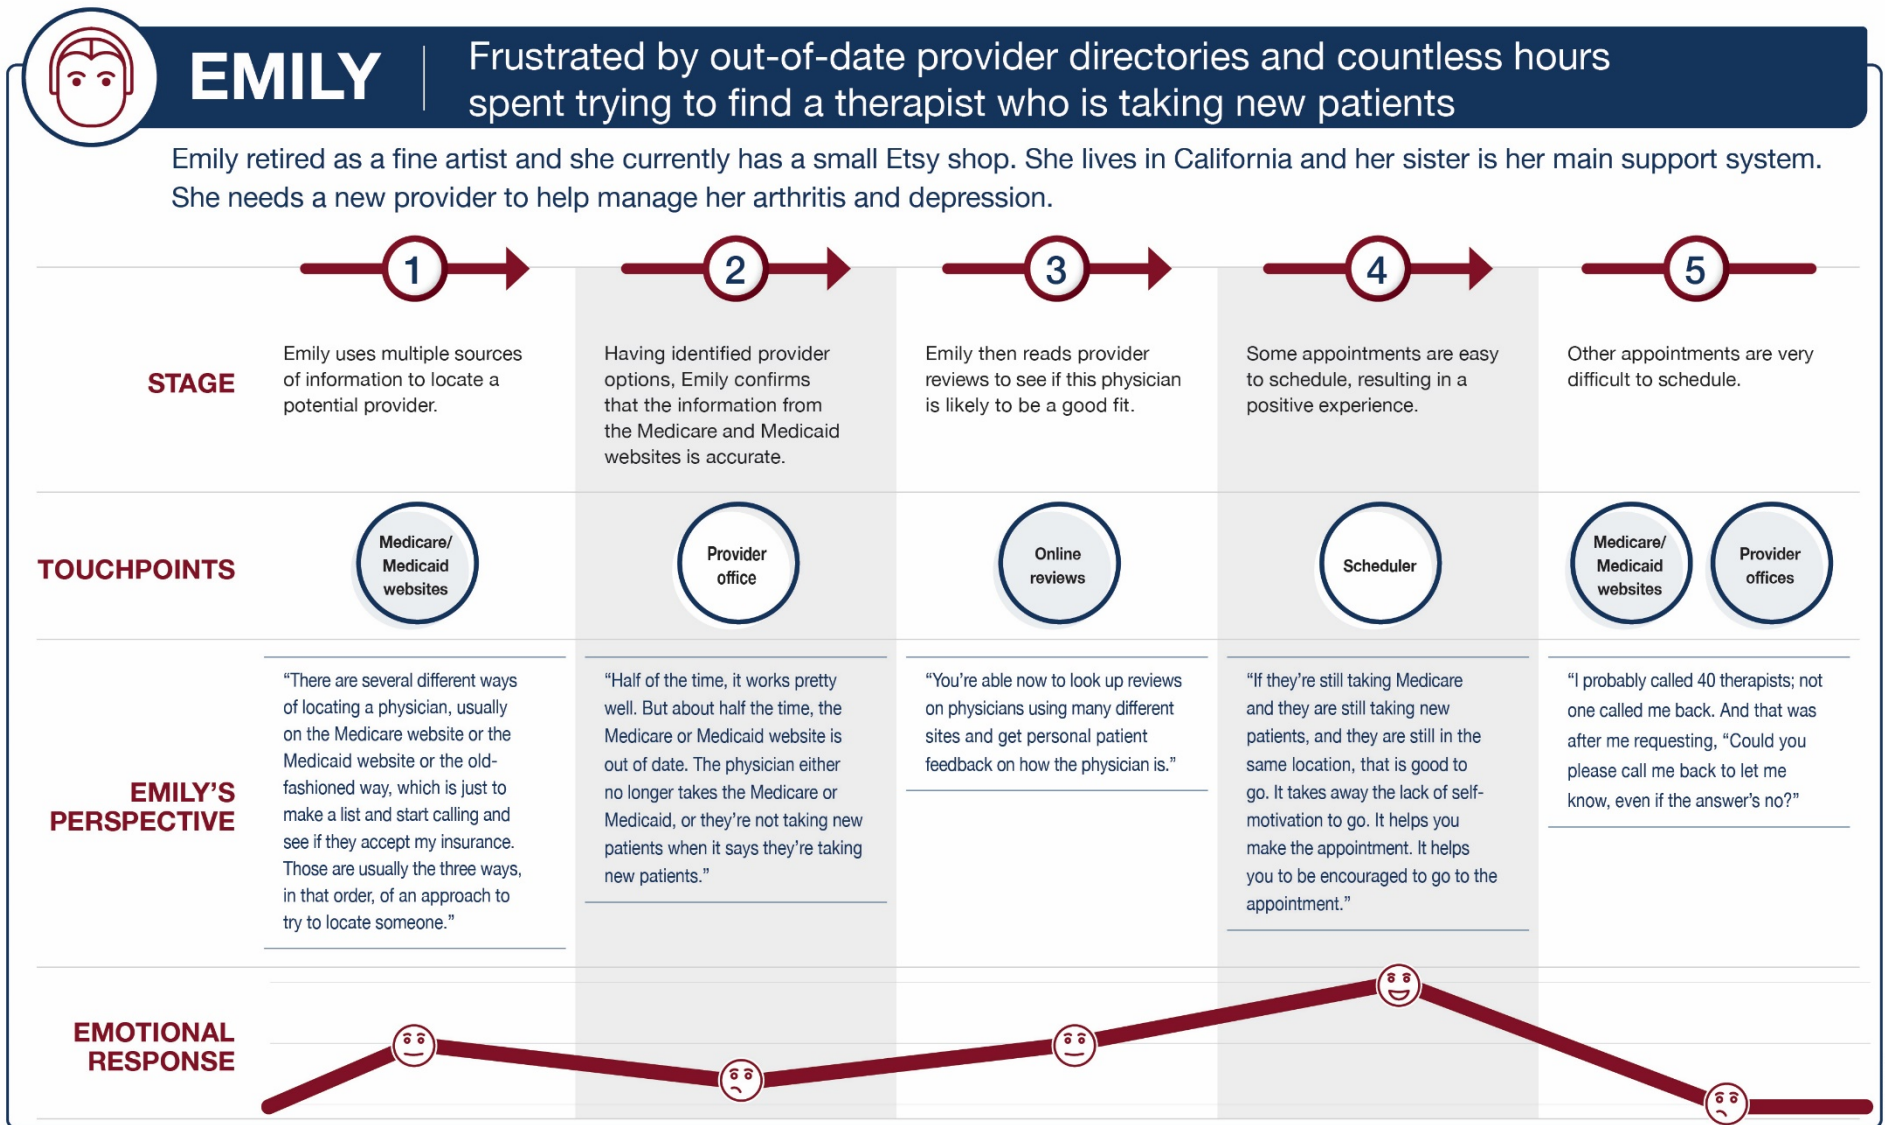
EMILY | Frustrated by out-of-date provider directories and countless hours spent trying to find a therapist who is taking new patients

Emily retired as a fine artist and she currently has a small Etsy shop. She lives in California and her sister is her main support system. She needs a new provider to help manage her arthritis and depression.

1 2 3 4 5

STAGE

Emily uses multiple sources of information to locate a potential provider.

Having identified provider options, Emily confirms that the information from the Medicare and Medicaid websites is accurate.

Emily then reads provider reviews to see if this physician is likely to be a good fit.

Some appointments are easy to schedule, resulting in a positive experience.

Other appointments are very difficult to schedule.

TOUCHPOINTS

Medicare/ Medicaid websites

Provider office

Online reviews

Scheduler

Medicare/ Medicaid websites

Provider offices

EMILY'S PERSPECTIVE

"There are several different ways of locating a physician, usually on the Medicare website or the Medicaid website or the old-fashioned way, which is just to make a list and start calling and see if they accept my insurance. Those are usually the three ways, in that order, of an approach to try to locate someone."

"Half of the time, it works pretty well. But about half the time, the Medicare or Medicaid website is out of date. The physician either no longer takes the Medicare or Medicaid, or they're not taking new patients when it says they're taking new patients."

"You're able now to look up reviews on physicians using many different sites and get personal patient feedback on how the physician is."

"If they're still taking Medicare and they are still taking new patients, and they are still in the same location, that is good to go. It takes away the lack of self-motivation to go. It helps you make the appointment. It helps you to be encouraged to go to the appointment."

"I probably called 40 therapists; not one called me back. And that was after me requesting, "Could you please call me back to let me know, even if the answer's no?"

EMOTIONAL RESPONSE